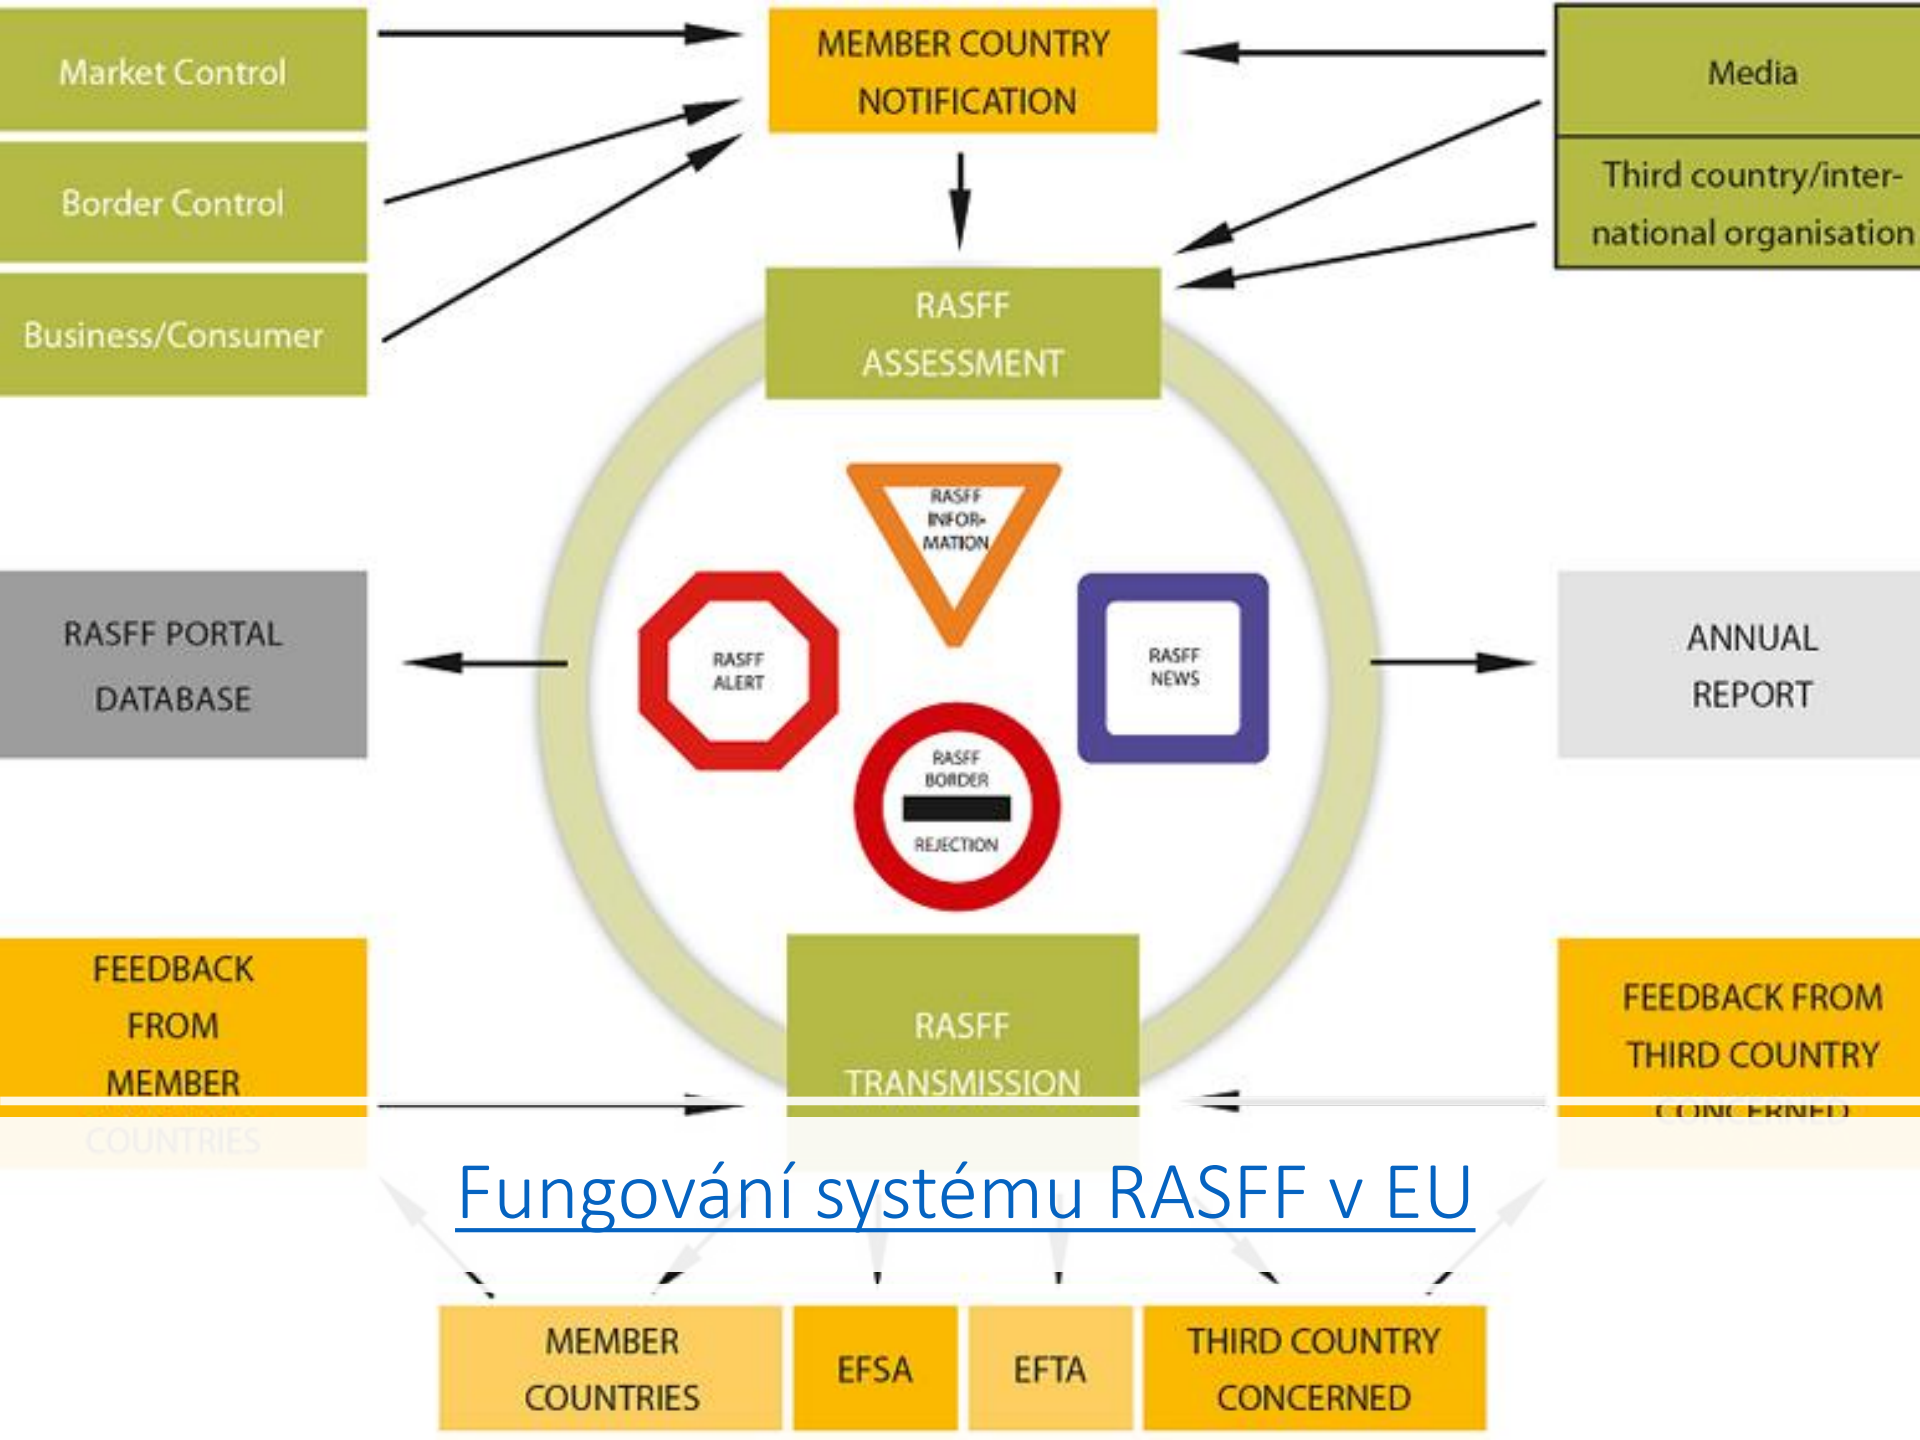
Market Control

Border Control

Business/Consumer

MEMBER COUNTRY NOTIFICATION

Media

Third country/international organisation

RASFF ASSESSMENT

RASFF INFORMATION

RASFF ALERT

RASFF NEWS

RASFF BORDER REJECTION

RASFF PORTAL DATABASE

ANNUAL REPORT

FEEDBACK FROM MEMBER COUNTRIES

RASFF TRANSMISSION

FEEDBACK FROM THIRD COUNTRY CONCERNED

Fungování systému RASFF v EU

MEMBER COUNTRIES

EFSA

EFTA

THIRD COUNTRY CONCERNED